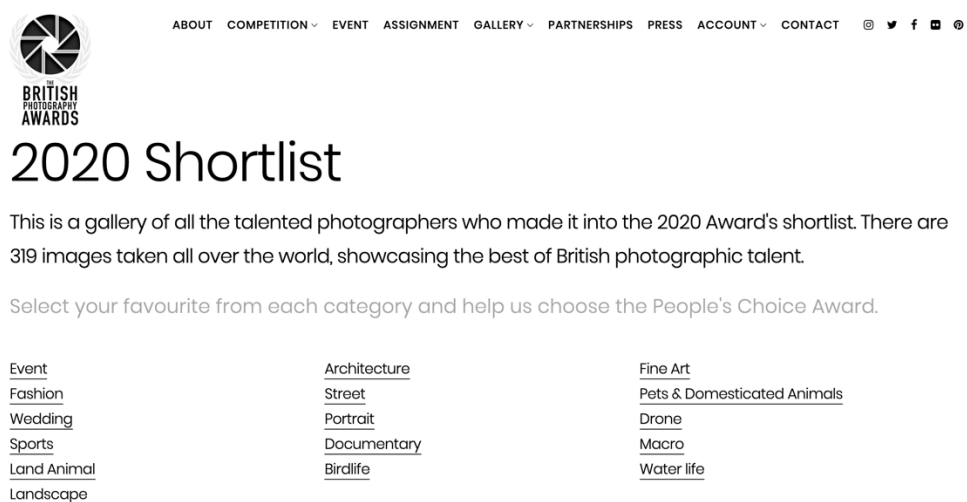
THE BRITISH PHOTOGRAPHY AWARDS

ABOUT COMPETITION EVENT ASSIGNMENT GALLERY PARTNERSHIPS PRESS ACCOUNT CONTACT

2020 Shortlist

This is a gallery of all the talented photographers who made it into the 2020 Award's shortlist. There are 319 images taken all over the world, showcasing the best of British photographic talent.

Select your favourite from each category and help us choose the People's Choice Award.

Event
Fashion
Wedding
Sports
Land Animal
Landscape

Architecture
Street
Portrait
Documentary
Birdlife

Fine Art
Pets & Domesticated Animals
Drone
Macro
Water life